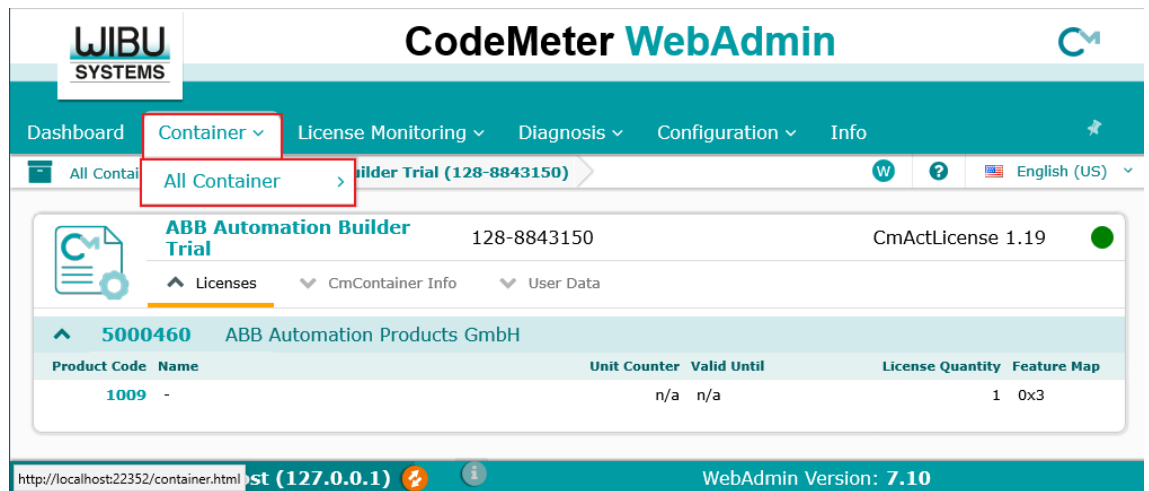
WIBU SYSTEMS

CodeMeter WebAdmin

Dashboard Container License Monitoring Diagnosis Configuration Info

All Contai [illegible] All Container › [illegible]ilder Trial (128-8843150)

W ? English (US)

ABB Automation Builder Trial 128-8843150 CmActLicense 1.19

Licenses CmContainer Info User Data

5000460 ABB Automation Products GmbH

| Product Code | Name | Unit Counter | Valid Until | License Quantity | Feature Map |
|---|---|---|---|---|---|
| 1009 | - | n/a | n/a | 1 | 0x3 |

http://localhost:22352/container.html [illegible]st (127.0.0.1)

WebAdmin Version: 7.10